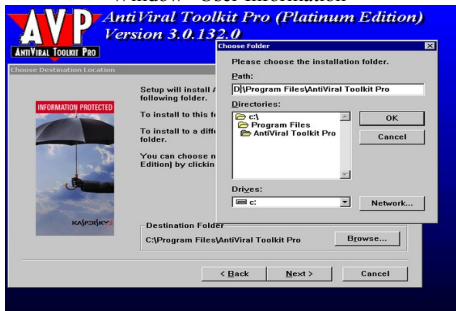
Window "User information"

AVP AntiViral Toolkit Pro (Platinum Edition) Version 3.0.132.0

ANTIVIRAL TOOLKIT PRO

Choose Destination Location

INFORMATION PROTECTED

KASPERSKY

Setup will install A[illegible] following folder.

To install to this f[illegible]

To install to a diffe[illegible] folder.

You can choose n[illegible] Edition) by clickin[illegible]

Destination Folder
C:\Program Files\AntiViral Toolkit Pro

Browse...

< Back Next > Cancel

Choose Folder

Please choose the installation folder.

Path:
D:\Program Files\AntiViral Toolkit Pro

Directories:
c:\
Program Files
AntiViral Toolkit Pro

OK
Cancel

Drives:
c:

Network...